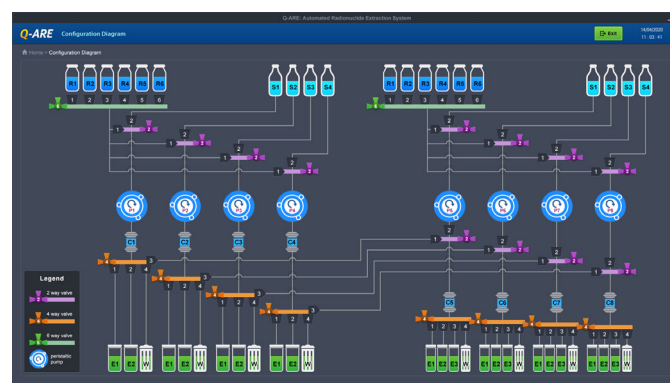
Q-ARE: Automated Radionuclide Extraction System

Q-ARE Configuration Diagram

Exit

14/04/2020
11 : 03 : 41

Home > Configuration Diagram

R1 R2 R3 R4 R5 R6

S1 S2 S3 S4

1 2 3 4 5 6

R1 R2 R3 R4 R5 R6

S1 S2 S3 S4

1 2 3 4 5 6

C1 C2 C3 C4

C5 C6 C7 C8

Legend

2 way valve

4 way valve

6 way valve

peristaltic pump

E1 E2 W E1 E2 W E1 E2 W E1 E2 W

E1 E2 E3 W E1 E2 E3 W E1 E2 E3 W E1 E2 E3 W